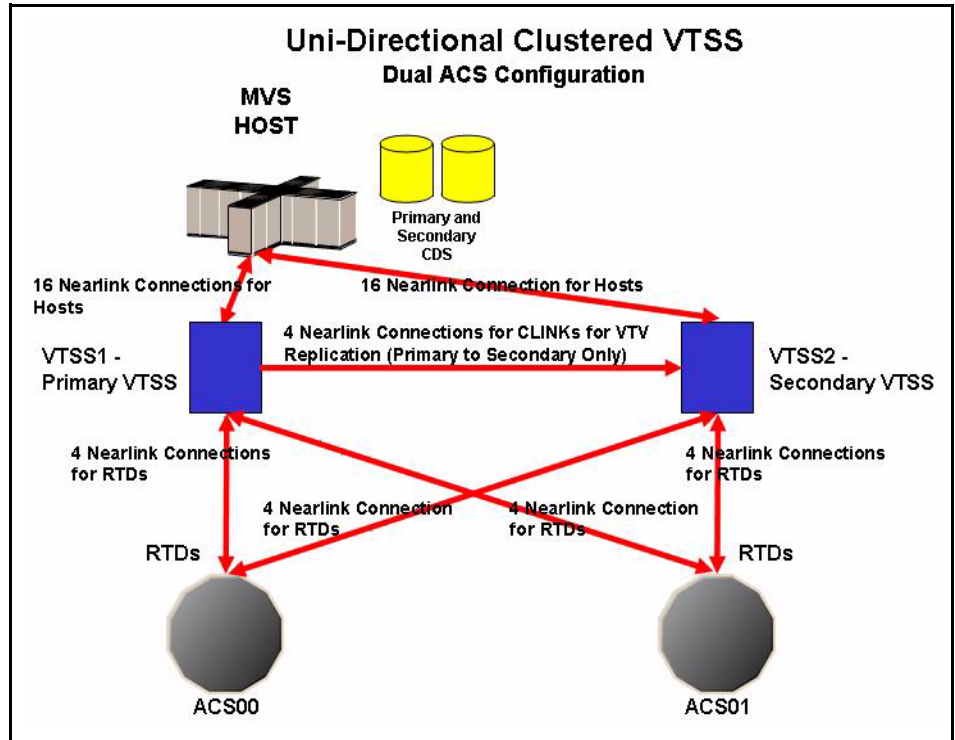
Uni-Directional Clustered VTSS
Dual ACS Configuration

MVS HOST

Primary and Secondary CDS

16 Nearlink Connections for Hosts

16 Nearlink Connection for Hosts

VTSS1 - Primary VTSS

4 Nearlink Connections for CLINKs for VTV Replication (Primary to Secondary Only)

VTSS2 - Secondary VTSS

4 Nearlink Connections for RTDs

4 Nearlink Connections for RTDs

4 Nearlink Connection for RTDs

4 Nearlink Connection for RTDs

RTDs

RTDs

ACS00

ACS01